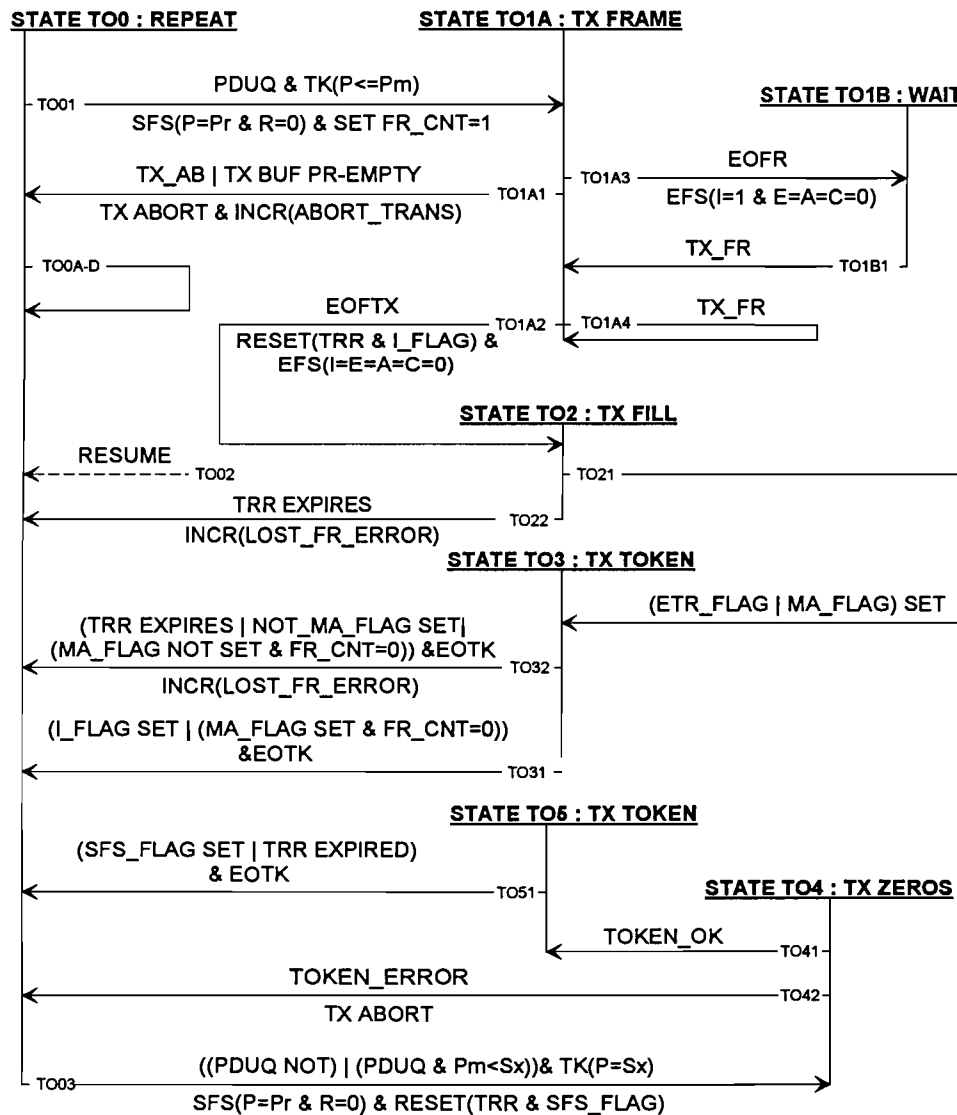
STATE TO0 : REPEAT

STATE TO1A : TX FRAME

STATE TO1B : WAIT

TO01

PDUQ & TK(P<=Pm)

SFS(P=Pr & R=0) & SET FR_CNT=1

TX_AB | TX BUF PR-EMPTY

TO1A1

TX ABORT & INCR(ABORT_TRANS)

TO1A3

EOFR

EFS(I=1 & E=A=C=0)

TX_FR

TO1B1

TO0A-D

EOFTX

TO1A2

TO1A4

TX_FR

RESET(TRR & I_FLAG) & EFS(I=E=A=C=0)

STATE TO2 : TX FILL

RESUME

TO02

TO21

TRR EXPIRES

TO22

INCR(LOST_FR_ERROR)

STATE TO3 : TX TOKEN

(ETR_FLAG | MA_FLAG) SET

(TRR EXPIRES | NOT_MA_FLAG SET| (MA_FLAG NOT SET & FR_CNT=0)) &EOTK

TO32

INCR(LOST_FR_ERROR)

(I_FLAG SET | (MA_FLAG SET & FR_CNT=0)) &EOTK

TO31

STATE TO5 : TX TOKEN

(SFS_FLAG SET | TRR EXPIRED) & EOTK

TO51

STATE TO4 : TX ZEROS

TOKEN_OK

TO41

TOKEN_ERROR

TO42

TX ABORT

TO03

((PDUQ NOT) | (PDUQ & Pm<Sx))& TK(P=Sx)

SFS(P=Pr & R=0) & RESET(TRR & SFS_FLAG)